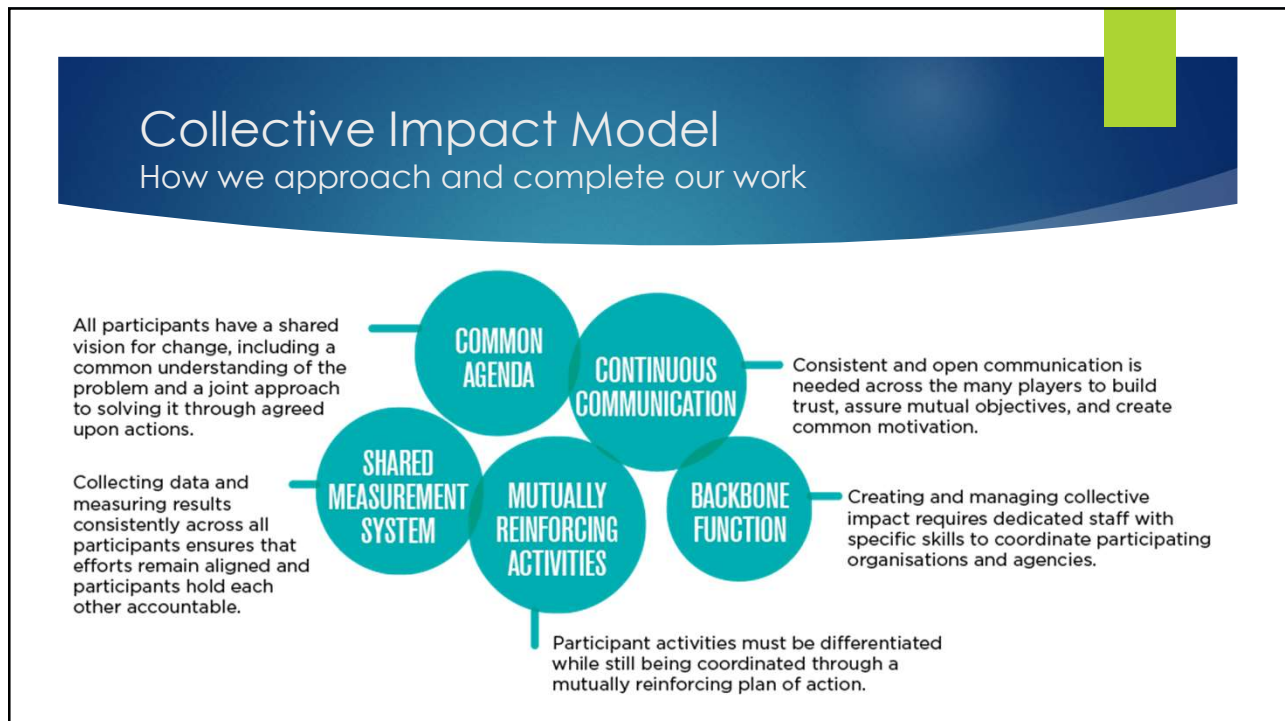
Collective Impact Model
How we approach and complete our work

All participants have a shared vision for change, including a common understanding of the problem and a joint approach to solving it through agreed upon actions.

COMMON AGENDA

CONTINUOUS COMMUNICATION

Consistent and open communication is needed across the many players to build trust, assure mutual objectives, and create common motivation.

Collecting data and measuring results consistently across all participants ensures that efforts remain aligned and participants hold each other accountable.

SHARED MEASUREMENT SYSTEM

MUTUALLY REINFORCING ACTIVITIES

BACKBONE FUNCTION

Creating and managing collective impact requires dedicated staff with specific skills to coordinate participating organisations and agencies.

Participant activities must be differentiated while still being coordinated through a mutually reinforcing plan of action.